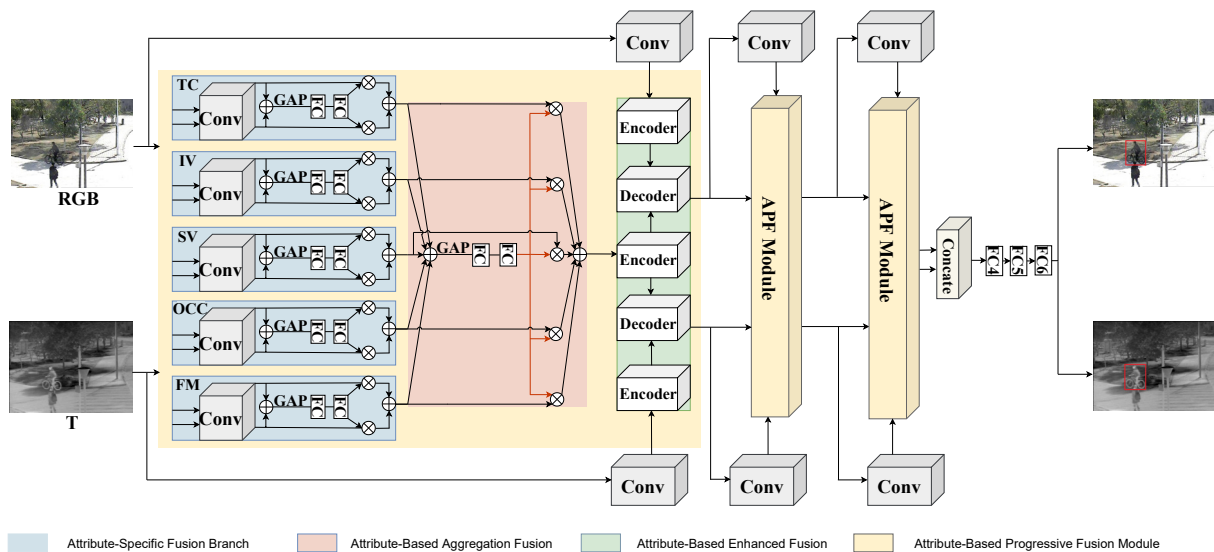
Conv
Conv
Conv
RGB
TC
Conv
GAP
FC
FC
IV
Conv
GAP
FC
FC
SV
Conv
GAP
FC
FC
GAP
FC
FC
OCC
Conv
GAP
FC
FC
FM
Conv
GAP
FC
FC
T
Encoder
Decoder
Encoder
Decoder
Encoder
APF Module
APF Module
Concate
FC4
FC5
FC6
Conv
Conv
Conv

Attribute-Specific Fusion Branch
Attribute-Based Aggregation Fusion
Attribute-Based Enhanced Fusion
Attribute-Based Progressive Fusion Module